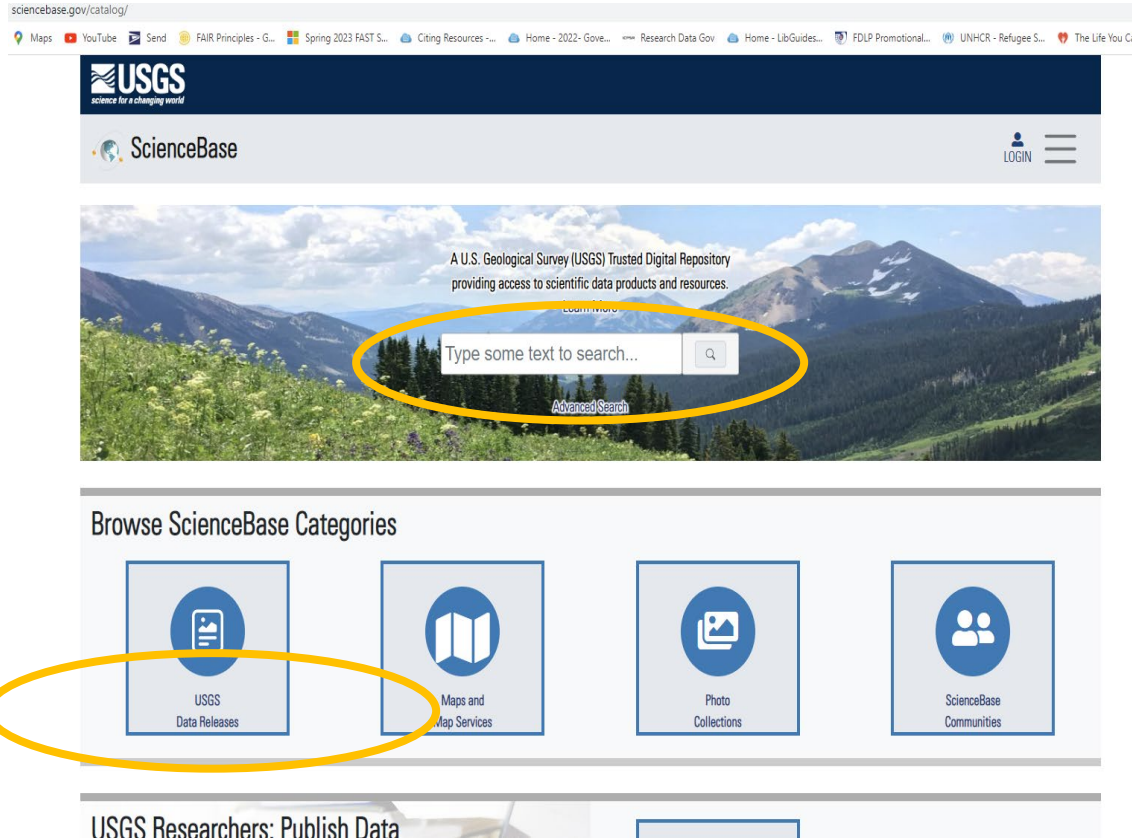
sciencebase.gov/catalog/

Maps YouTube Send FAIR Principles - G... Spring 2023 FAST S... Citing Resources -... Home - 2022- Gove... Research Data Gov Home - LibGuides... FDLP Promotional... UNHCR - Refugee S... The Life You C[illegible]

USGS
science for a changing world

ScienceBase

LOGIN

A U.S. Geological Survey (USGS) Trusted Digital Repository providing access to scientific data products and resources.
Learn More

Type some text to search...

Advanced Search

Browse ScienceBase Categories

USGS Data Releases

Maps and Map Services

Photo Collections

ScienceBase Communities

USGS Researchers: Publish Data